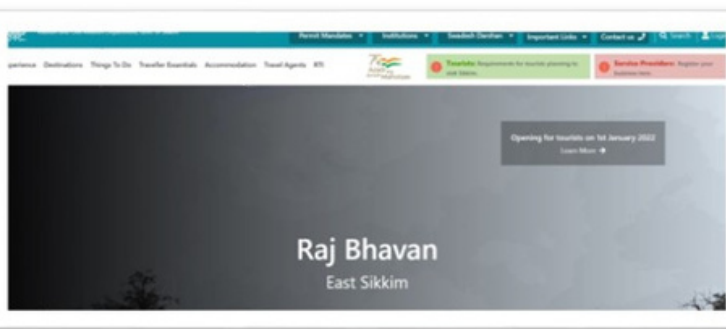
Permit Mandates ▾ Institutions ▾ Swadesh Darshan ▾ Important Links ▾ Contact us 🔍 Search

xperience Destinations Things To Do Traveller Essentials Accommodation Travel Agents RTI

Tourists: Requirements for tourists planning to visit Sikkim

Service Providers: Register your business here

Opening for tourists on 1st January 2022
Learn More ➔

Raj Bhavan
East Sikkim